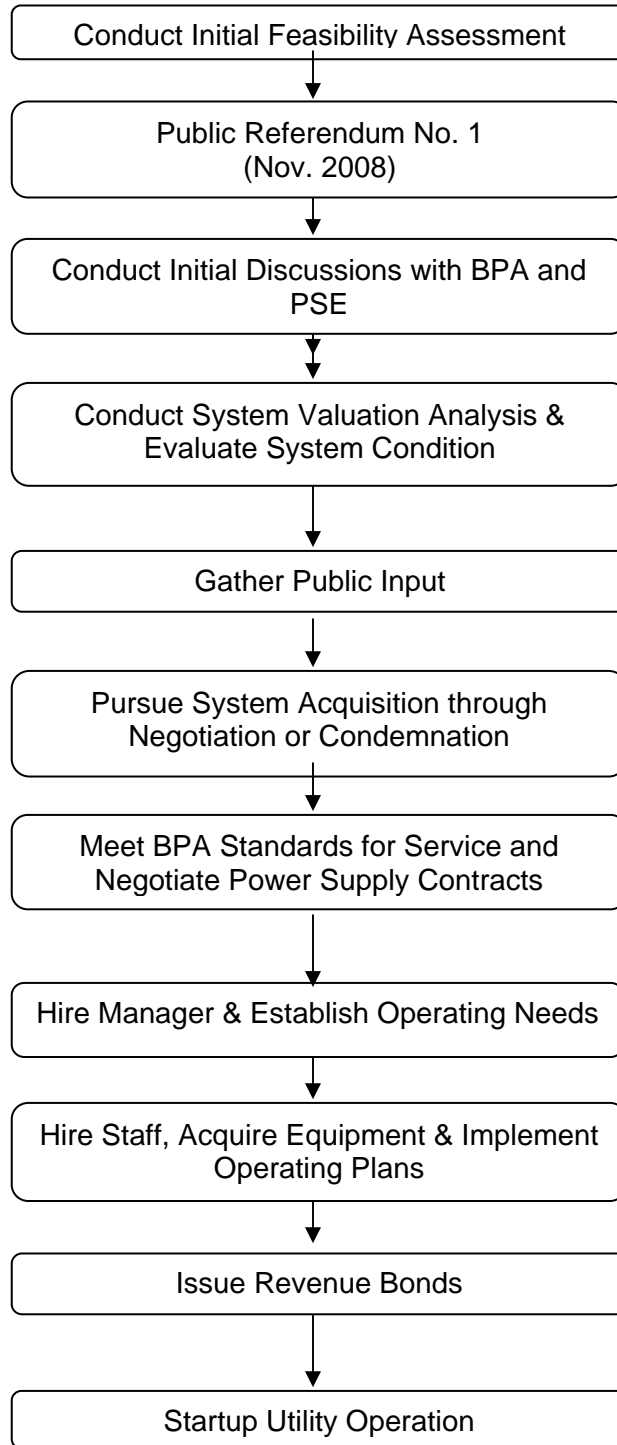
Conduct Initial Feasibility Assessment

Public Referendum No. 1
(Nov. 2008)

Conduct Initial Discussions with BPA and PSE

Conduct System Valuation Analysis & Evaluate System Condition

Gather Public Input

Pursue System Acquisition through Negotiation or Condemnation

Meet BPA Standards for Service and Negotiate Power Supply Contracts

Hire Manager & Establish Operating Needs

Hire Staff, Acquire Equipment & Implement Operating Plans

Issue Revenue Bonds

Startup Utility Operation